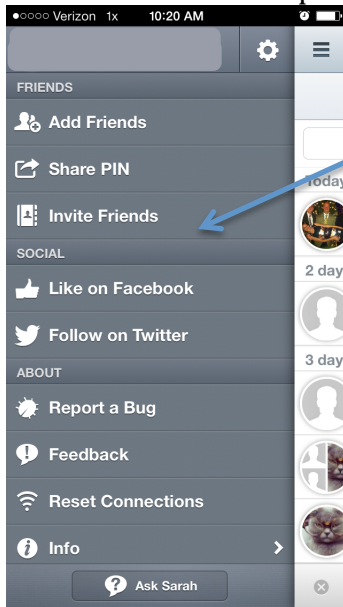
●○○○○ Verizon 1x 10:20 AM

FRIENDS

Add Friends

Share PIN

Invite Friends

SOCIAL

Like on Facebook

Follow on Twitter

ABOUT

Report a Bug

Feedback

Reset Connections

Info

Ask Sarah

Today

2 day

3 day